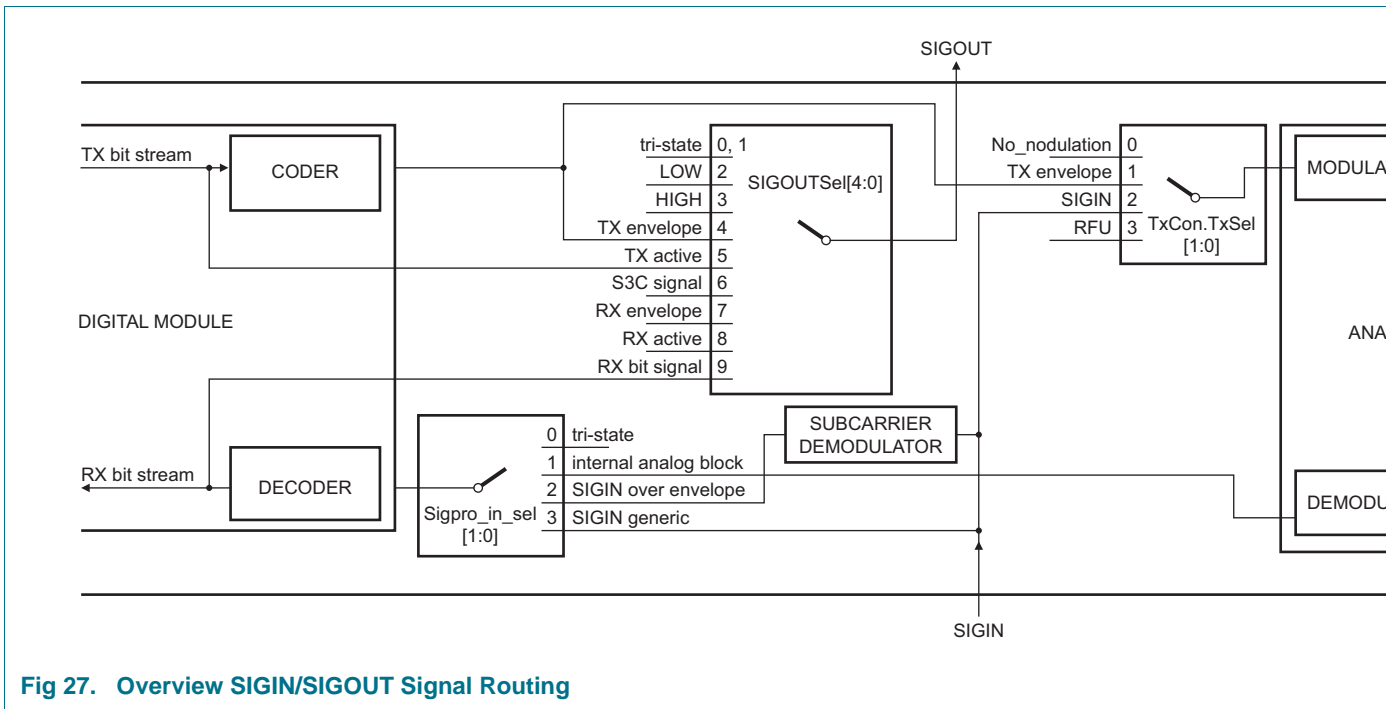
SIGOUT

TX bit stream

CODER

tri-state 0, 1
LOW 2
HIGH 3
TX envelope 4
TX active 5
S3C signal 6
RX envelope 7
RX active 8
RX bit signal 9

SIGOUTSel[4:0]

No_nodulation 0
TX envelope 1
SIGIN 2
RFU 3

TxCon.TxSel [1:0]

MODULA

DIGITAL MODULE

ANA

RX bit stream

DECODER

0 tri-state
1 internal analog block
2 SIGIN over envelope
3 SIGIN generic

Sigpro_in_sel [1:0]

SUBCARRIER DEMODULATOR

DEMODU

SIGIN

Fig 27. Overview SIGIN/SIGOUT Signal Routing